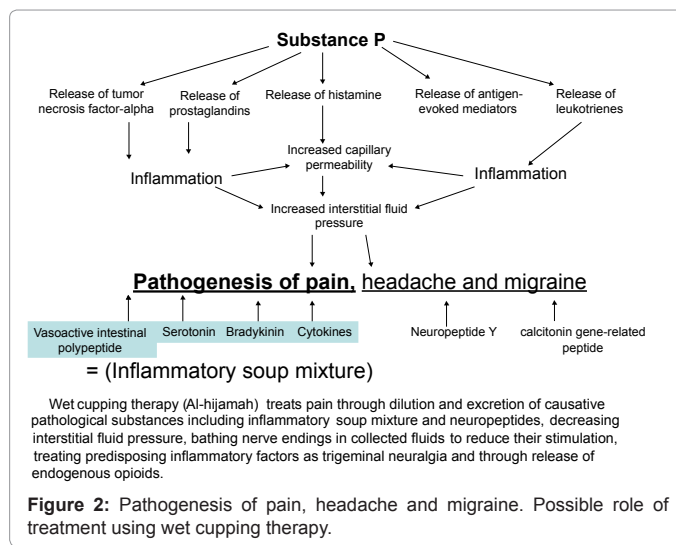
Substance P

Release of tumor necrosis factor-alpha

Release of prostaglandins

Release of histamine

Release of antigen-evoked mediators

Release of leukotrienes

Increased capillary permeability

Inflammation

Inflammation

Increased interstitial fluid pressure

Pathogenesis of pain, headache and migraine

Vasoactive intestinal polypeptide

Serotonin

Bradykinin

Cytokines

Neuropeptide Y

calcitonin gene-related peptide

= (Inflammatory soup mixture)

Wet cupping therapy (Al-hijamah) treats pain through dilution and excretion of causative pathological substances including inflammatory soup mixture and neuropeptides, decreasing interstitial fluid pressure, bathing nerve endings in collected fluids to reduce their stimulation, treating predisposing inflammatory factors as trigeminal neuralgia and through release of endogenous opioids.

Figure 2: Pathogenesis of pain, headache and migraine. Possible role of treatment using wet cupping therapy.